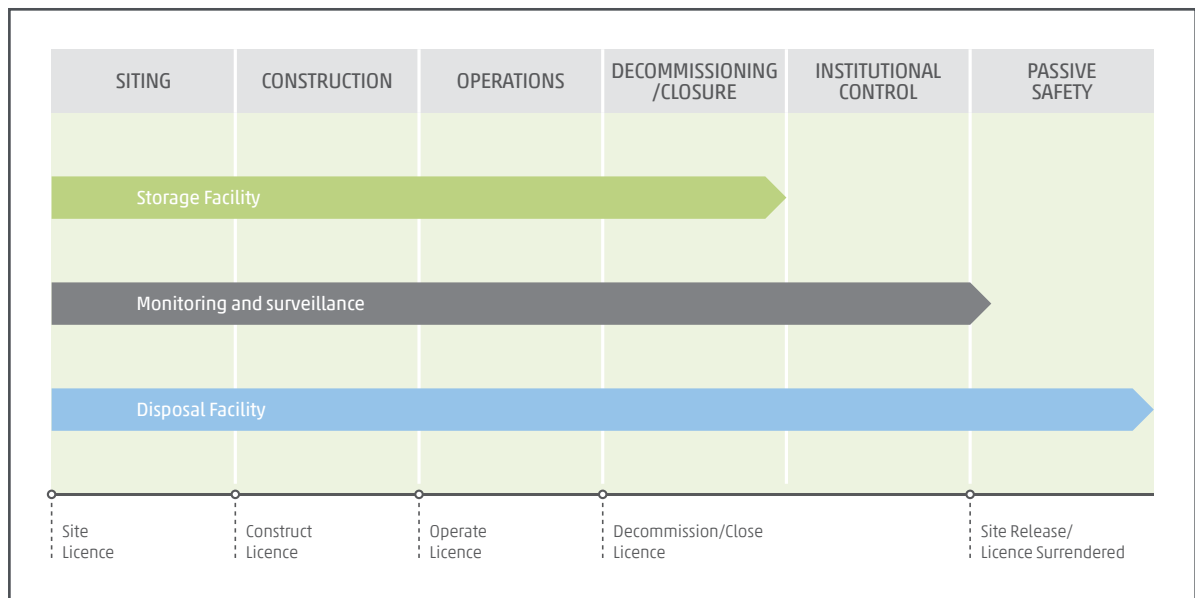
| SITING | CONSTRUCTION | OPERATIONS | DECOMMISSIONING /CLOSURE | INSTITUTIONAL CONTROL | PASSIVE SAFETY |
|---|---|---|---|---|---|

Storage Facility

Monitoring and surveillance

Disposal Facility

Site Licence

Construct Licence

Operate Licence

Decommission/Close Licence

Site Release/ Licence Surrendered